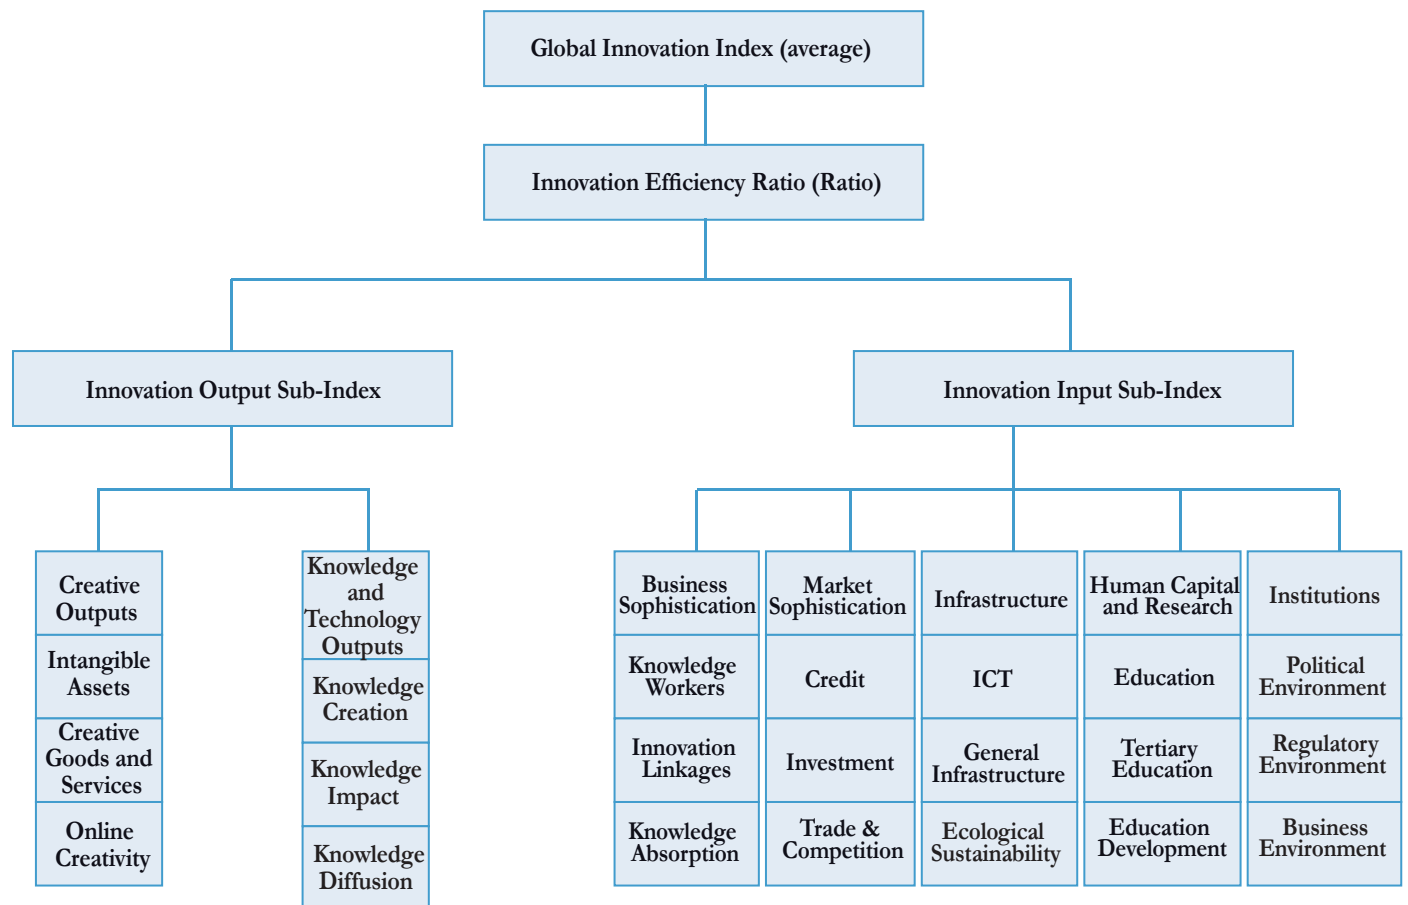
Global Innovation Index (average)

Innovation Efficiency Ratio (Ratio)

Innovation Output Sub-Index

Innovation Input Sub-Index

Creative Outputs

Intangible Assets

Creative Goods and Services

Online Creativity

Knowledge and Technology Outputs

Knowledge Creation

Knowledge Impact

Knowledge Diffusion

Business Sophistication

Knowledge Workers

Innovation Linkages

Knowledge Absorption

Market Sophistication

Credit

Investment

Trade & Competition

Infrastructure

ICT

General Infrastructure

Ecological Sustainability

Human Capital and Research

Education

Tertiary Education

Education Development

Institutions

Political Environment

Regulatory Environment

Business Environment